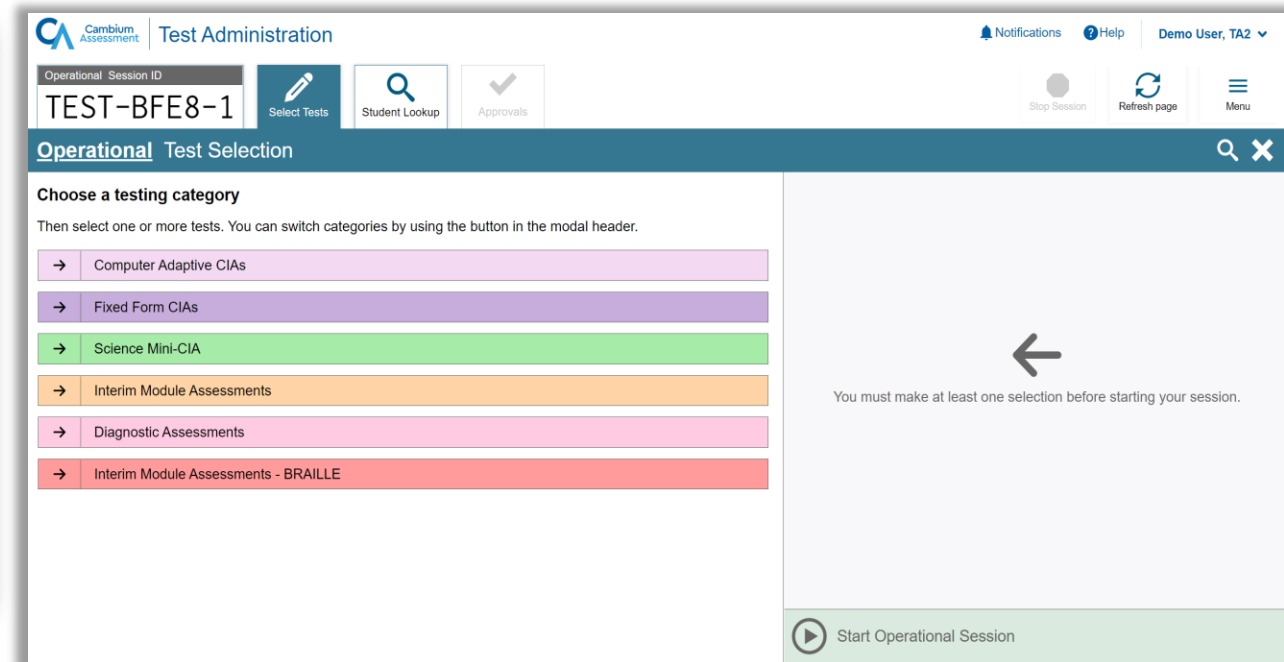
CA Cambium Assessment Test Administration

Notifications Help Demo User, TA2

Operational Session ID
TEST-BFE8-1

Select Tests Student Lookup Approvals

Stop Session Refresh page Menu

Operational Test Selection

Choose a testing category

Then select one or more tests. You can switch categories by using the button in the modal header.

→ Computer Adaptive CIAs

→ Fixed Form CIAs

→ Science Mini-CIA

→ Interim Module Assessments

→ Diagnostic Assessments

→ Interim Module Assessments - BRAILLE

You must make at least one selection before starting your session.

Start Operational Session